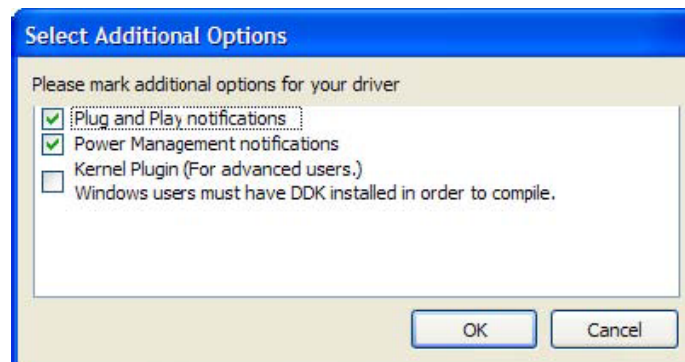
Select Additional Options

Please mark additional options for your driver

Plug and Play notifications
Power Management notifications
Kernel Plugin (For advanced users.)
Windows users must have DDK installed in order to compile.

OK
Cancel